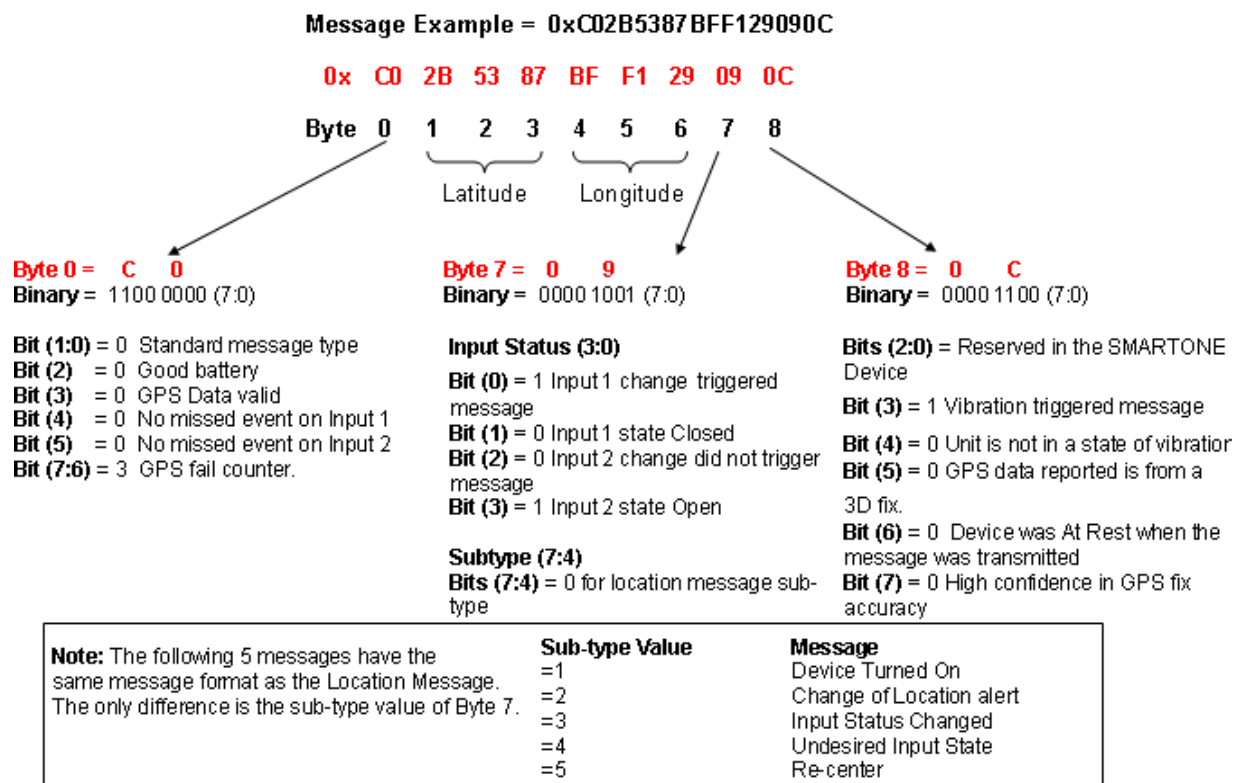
Message Example = 0xC02B5387BFF129090C

0x C0 2B 53 87 BF F1 29 09 0C

Byte 0 1 2 3 4 5 6 7 8

Latitude Longitude

Byte 0 = C 0
Binary = 1100 0000 (7:0)

Bit (1:0) = 0 Standard message type
Bit (2) = 0 Good battery
Bit (3) = 0 GPS Data valid
Bit (4) = 0 No missed event on Input 1
Bit (5) = 0 No missed event on Input 2
Bit (7:6) = 3 GPS fail counter.

Byte 7 = 0 9
Binary = 0000 1001 (7:0)

Input Status (3:0)

Bit (0) = 1 Input 1 change triggered message
Bit (1) = 0 Input 1 state Closed
Bit (2) = 0 Input 2 change did not trigger message
Bit (3) = 1 Input 2 state Open

Subtype (7:4)
Bits (7:4) = 0 for location message sub-type

Byte 8 = 0 C
Binary = 0000 1100 (7:0)

Bits (2:0) = Reserved in the SMARTONE Device

Bit (3) = 1 Vibration triggered message

Bit (4) = 0 Unit is not in a state of vibratior
Bit (5) = 0 GPS data reported is from a 3D fix.
Bit (6) = 0 Device was At Rest when the message was transmitted
Bit (7) = 0 High confidence in GPS fix accuracy

Note: The following 5 messages have the same message format as the Location Message. The only difference is the sub-type value of Byte 7.

| Sub-type Value | Message |
|---|---|
| =1 | Device Turned On |
| =2 | Change of Location alert |
| =3 | Input Status Changed |
| =4 | Undesired Input State |
| =5 | Re-center |